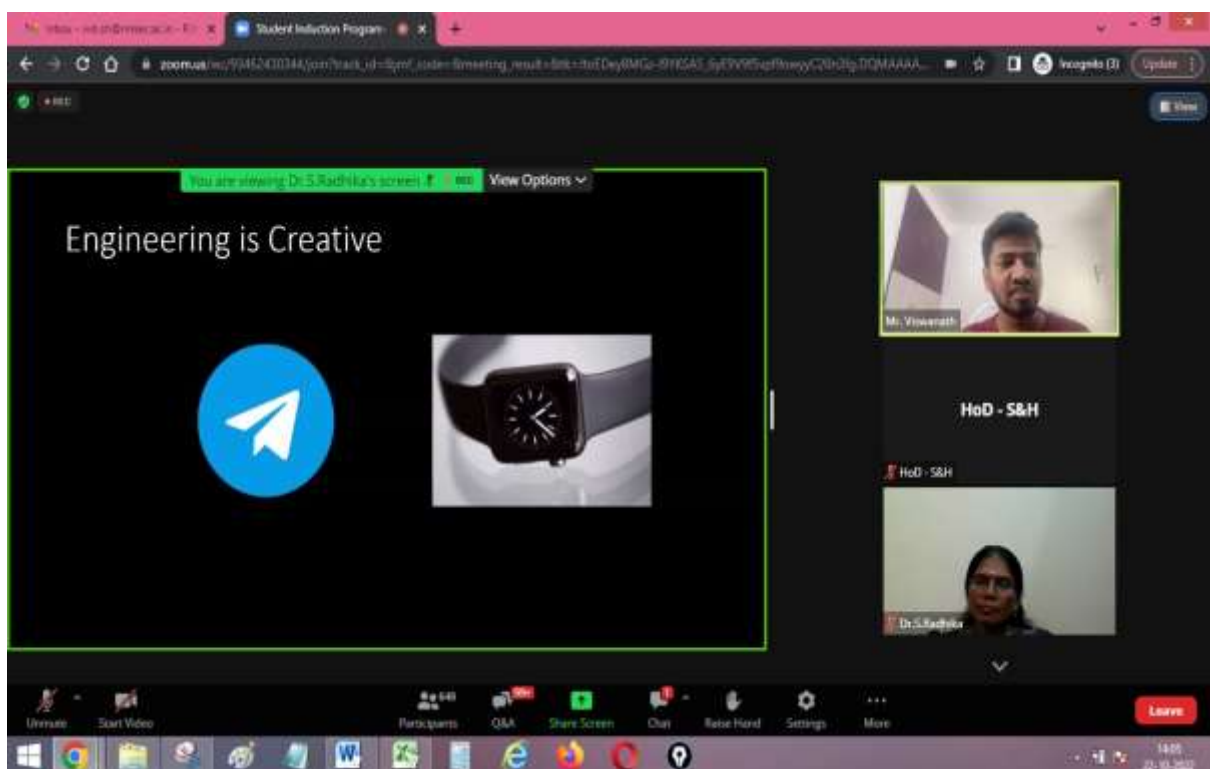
Inbox - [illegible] - Fr ×
Student Induction Program ×
zoom.us/wc/93462430344/join?track_id=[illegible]
Incognito (3)
Update
REC
View

You are viewing Dr.S.Radhika's screen
REC
View Options

Engineering is Creative

Mr. Viswanath
HoD - S&H
HoD - S&H
Dr.S.Radhika

Unmute
Start Video
649
Participants
99+
Q&A
Share Screen
Chat
Raise Hand
Settings
More
Leave

14:05
22-10-2022